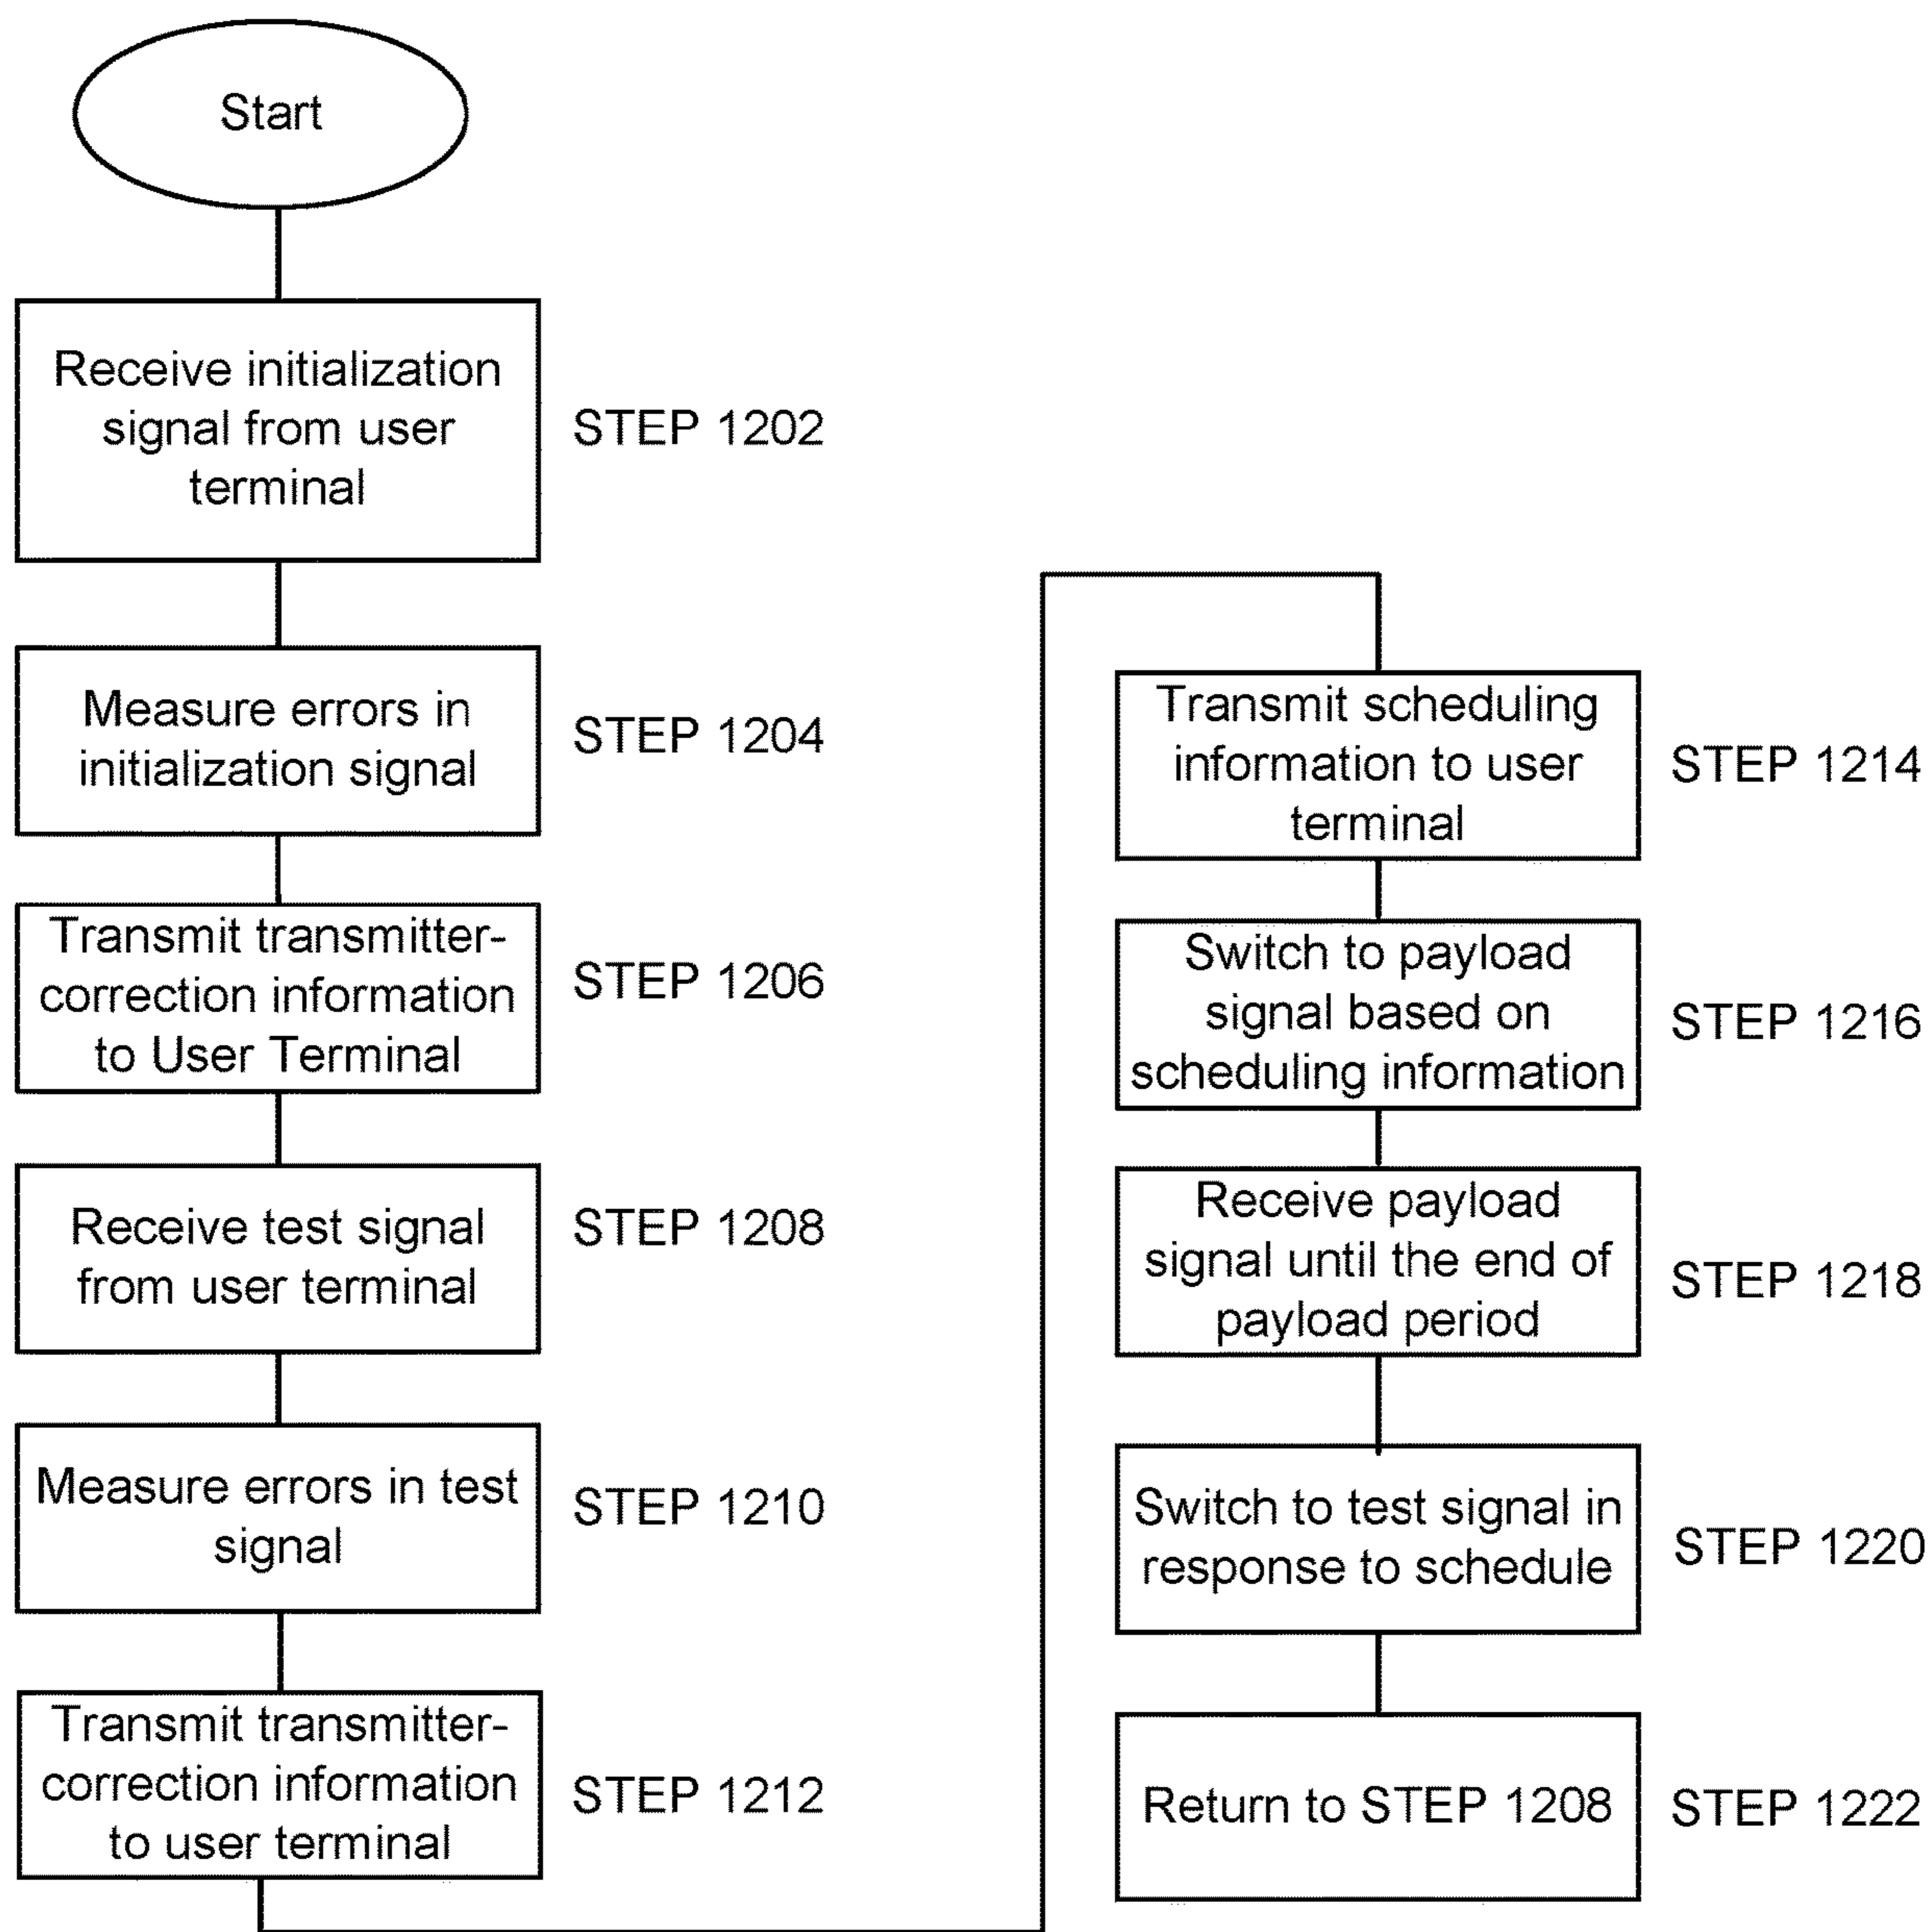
Start

Receive initialization signal from user terminal

STEP 1202

Measure errors in initialization signal

STEP 1204

Transmit transmitter-correction information to User Terminal

STEP 1206

Receive test signal from user terminal

STEP 1208

Measure errors in test signal

STEP 1210

Transmit transmitter-correction information to user terminal

STEP 1212

Transmit scheduling information to user terminal

STEP 1214

Switch to payload signal based on scheduling information

STEP 1216

Receive payload signal until the end of payload period

STEP 1218

Switch to test signal in response to schedule

STEP 1220

Return to STEP 1208

STEP 1222